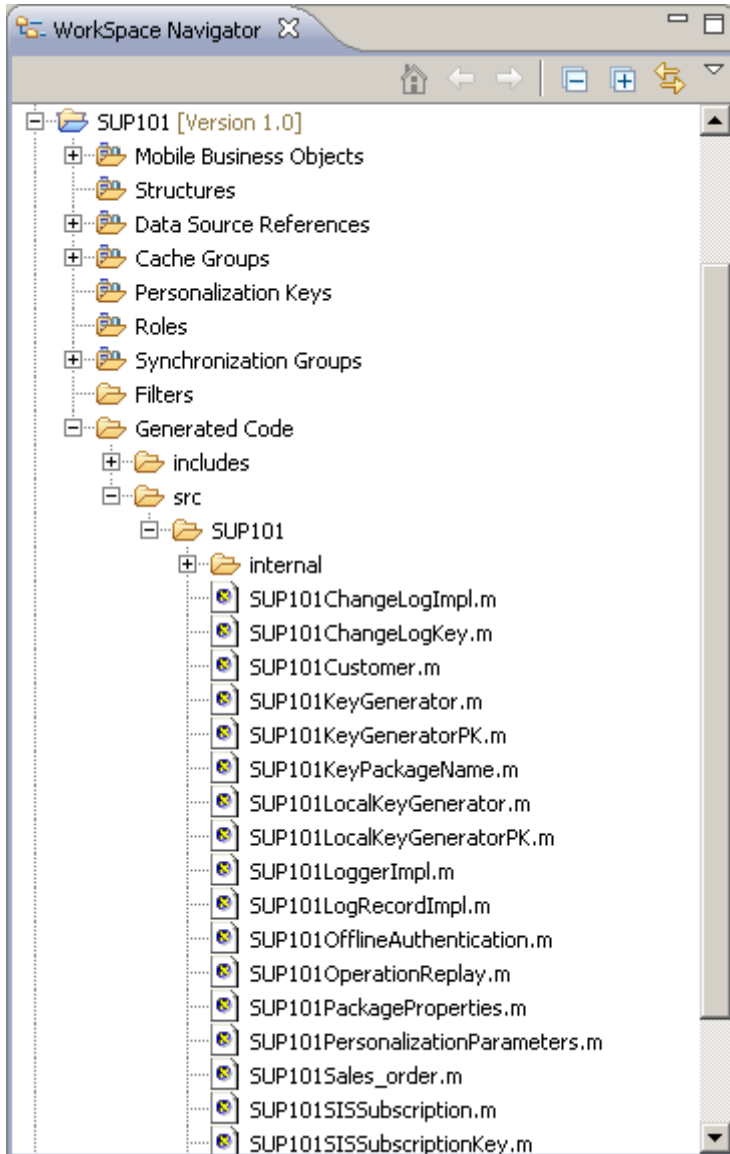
WorkSpace Navigator

SUP101 [Version 1.0]
Mobile Business Objects
Structures
Data Source References
Cache Groups
Personalization Keys
Roles
Synchronization Groups
Filters
Generated Code
includes
src
SUP101
internal
SUP101ChangeLogImpl.m
SUP101ChangeLogKey.m
SUP101Customer.m
SUP101KeyGenerator.m
SUP101KeyGeneratorPK.m
SUP101KeyPackageName.m
SUP101LocalKeyGenerator.m
SUP101LocalKeyGeneratorPK.m
SUP101LoggerImpl.m
SUP101LogRecordImpl.m
SUP101OfflineAuthentication.m
SUP101OperationReplay.m
SUP101PackageProperties.m
SUP101PersonalizationParameters.m
SUP101Sales_order.m
SUP101SISSubscription.m
SUP101SISSubscriptionKey.m